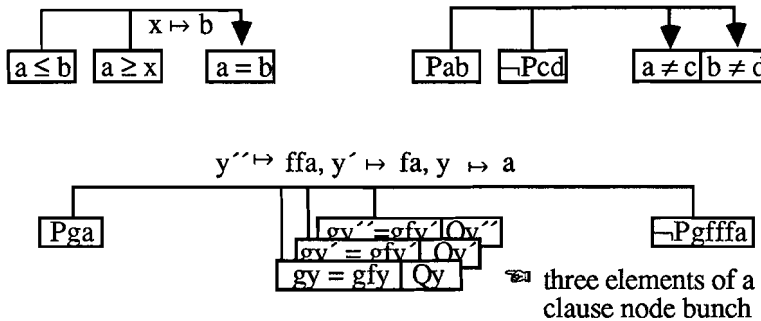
$x \mapsto b$

$a \leq b$ $a \geq x$ $a = b$

Pab $\neg$Pcd $a \neq c$ $b \neq c$

$y'' \mapsto ffa,\ y' \mapsto fa,\ y \mapsto a$

Pga

$gy''=gfy''$ $Qy''$

$gy' = gfy'$ $Qy'$

$gy = gfy$ $Qy$

$\neg$Pgfffa

☜ three elements of a clause node bunch